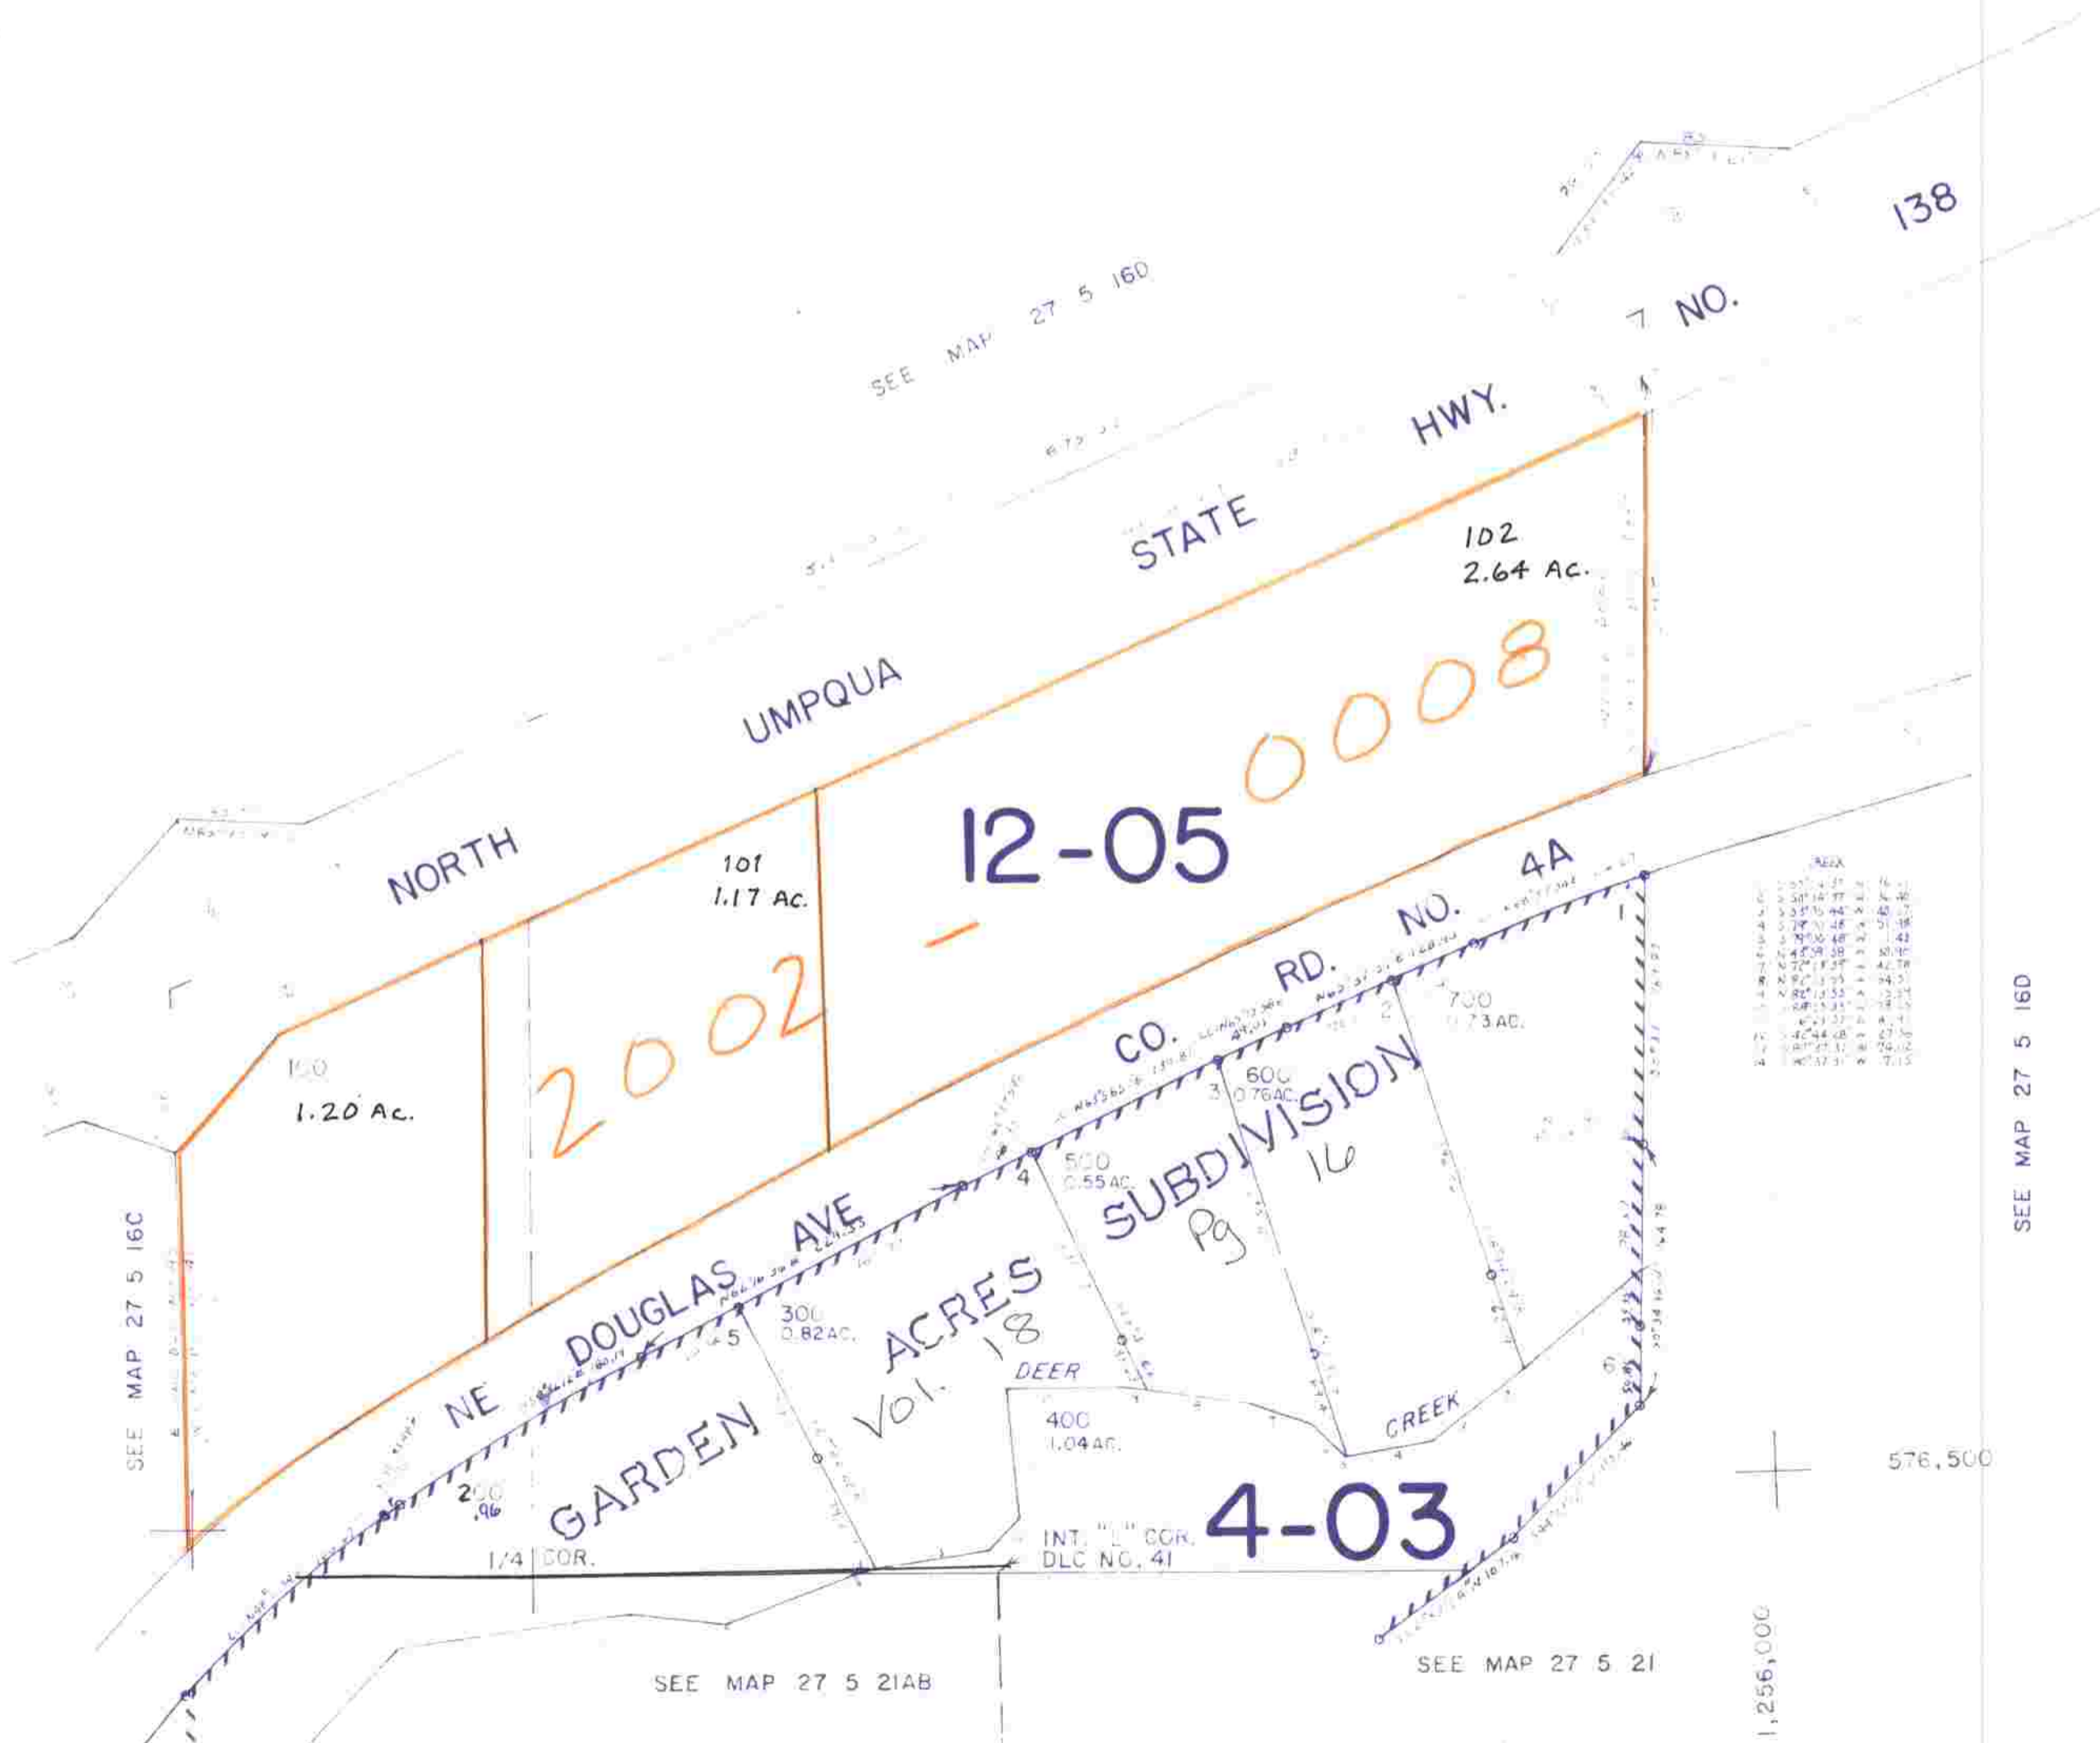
SEE MAP 27 5 16D

NORTH UMPQUA STATE HWY. NO. 138

102
2.64 Ac.

101
1.17 Ac.

100
1.20 Ac.

12-05

2002-0008

NE DOUGLAS AVE CO. RD. NO. 4A

700
0.73 AC.

600
0.76 AC.

500
0.55 AC.

300
0.82 AC.

400
1.04 AC.

200
.96

GARDEN ACRES SUBDIVISION
Vol. 18 Pg 16

DEER CREEK

4-03

INT. "L" COR.
DLC NO. 41

1/4 COR.

SEE MAP 27 5 16C

SEE MAP 27 5 16D

SEE MAP 27 5 21AB

SEE MAP 27 5 21

576,500

1,256,000